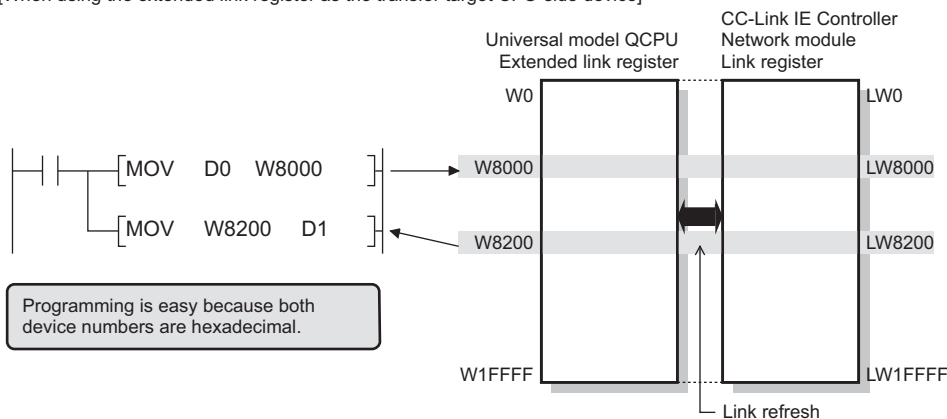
[When using the extended link register as the transfer target of G side device]

Universal model QCPU
Extended link register

CC-Link IE Controller
Network module
Link register

W0

LW0

MOV D0 W8000

MOV W8200 D1

W8000

LW8000

W8200

LW8200

Programming is easy because both device numbers are hexadecimal.

W1FFFF

LW1FFFF

Link refresh